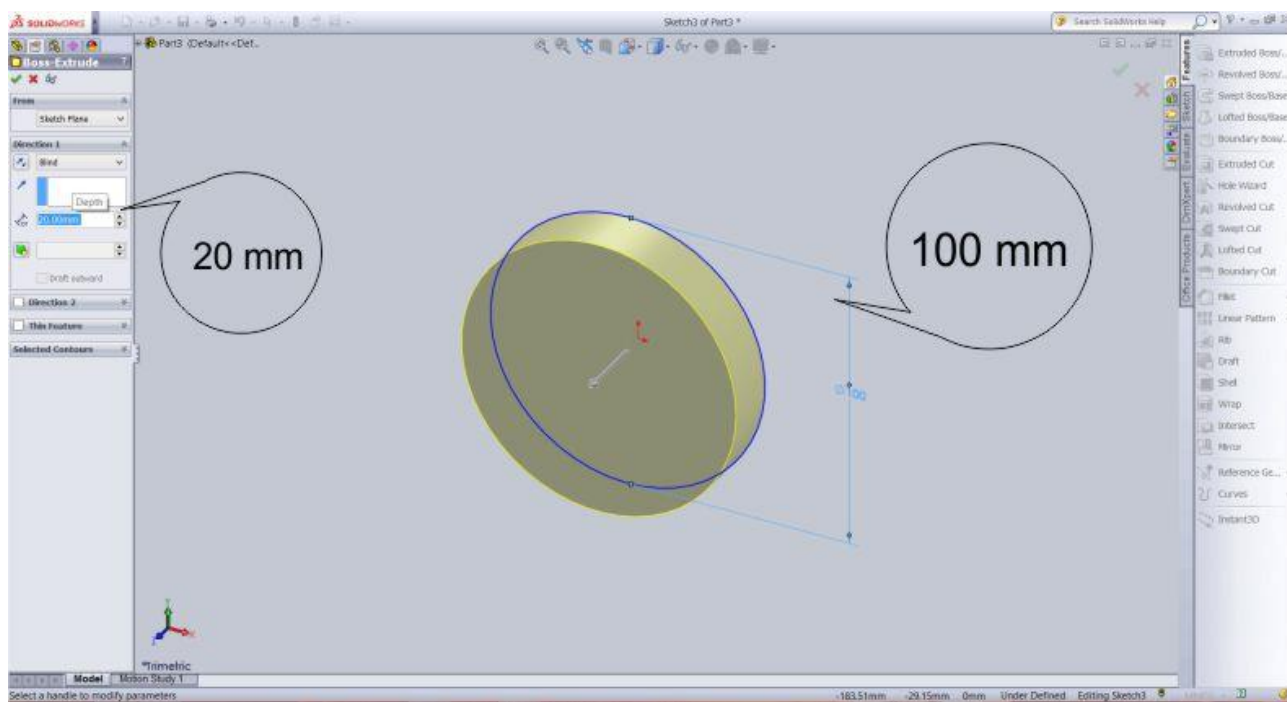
SOLIDWORKS

Sketch3 of Part3 *

Search SolidWorks Help

Part3 (Default<<Det..

Boss-Extrude

From

Sketch Plane

Direction 1

Blind

Depth

20.00mm

Draft outward

Direction 2

Thin Feature

Selected Contours

20 mm

100 mm

Ø100

Features

Sketch

Evaluate

DimXpert

Office Products

Extruded Boss/...

Revolved Boss/...

Swept Boss/Base

Lofted Boss/Base

Boundary Boss/...

Extruded Cut

Hole Wizard

Revolved Cut

Swept Cut

Lofted Cut

Boundary Cut

Fillet

Linear Pattern

Rib

Draft

Shell

Wrap

Intersect

Mirror

Reference Ge...

Curves

Instant3D

*Trimetric

Model

Motion Study 1

Select a handle to modify parameters

-183.51mm -29.15mm 0mm Under Defined Editing Sketch3